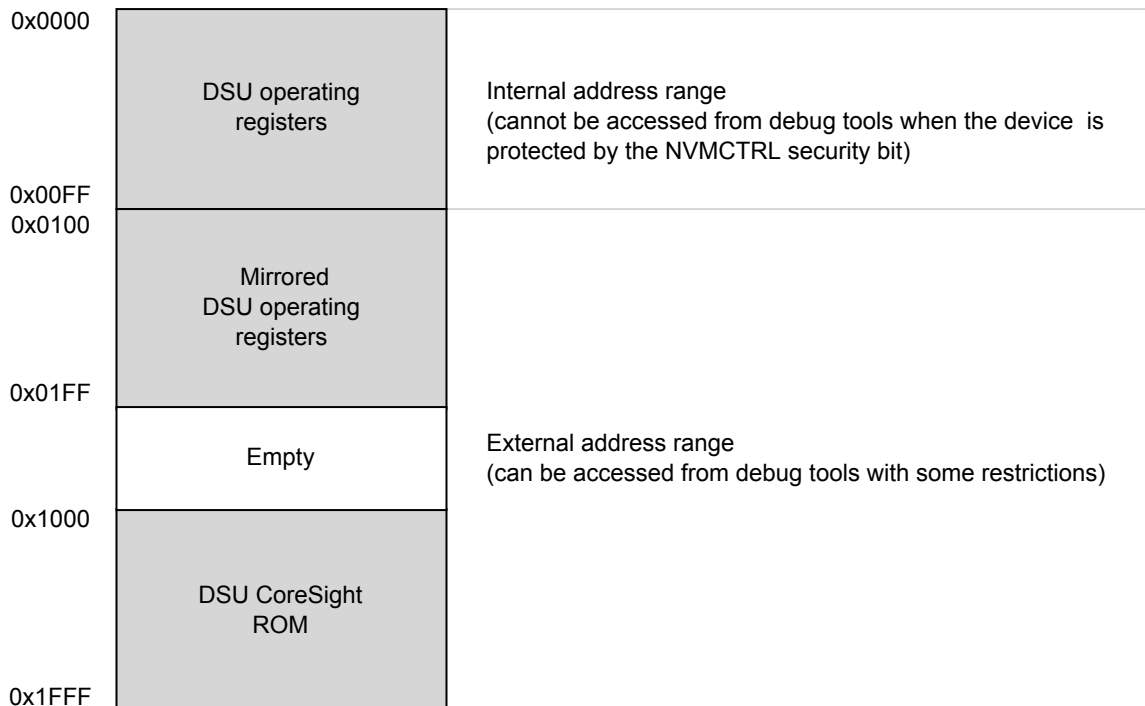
0x0000

DSU operating registers

Internal address range
(cannot be accessed from debug tools when the device is protected by the NVMCTRL security bit)

0x00FF
0x0100

Mirrored DSU operating registers

0x01FF

Empty

External address range
(can be accessed from debug tools with some restrictions)

0x1000

DSU CoreSight ROM

0x1FFF